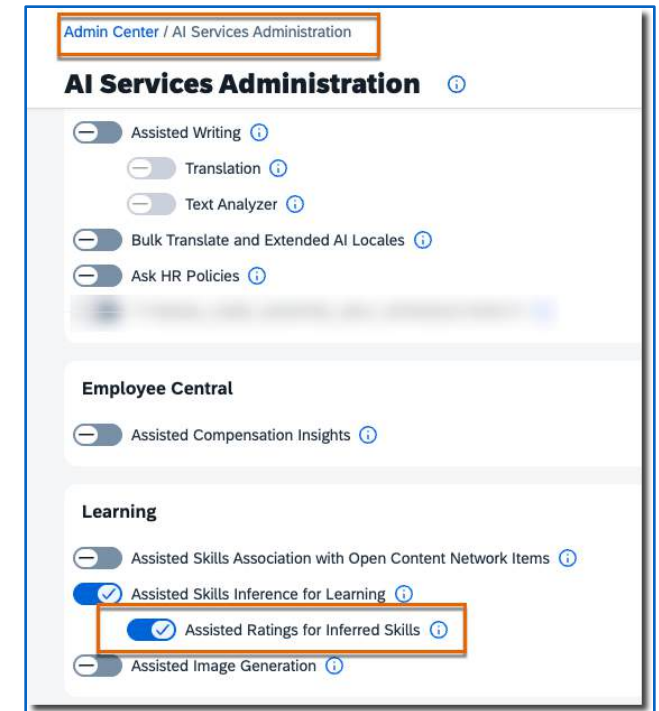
Admin Center / AI Services Administration

AI Services Administration

Assisted Writing

Translation

Text Analyzer

Bulk Translate and Extended AI Locales

Ask HR Policies

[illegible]

Employee Central

Assisted Compensation Insights

Learning

Assisted Skills Association with Open Content Network Items

Assisted Skills Inference for Learning

Assisted Ratings for Inferred Skills

Assisted Image Generation